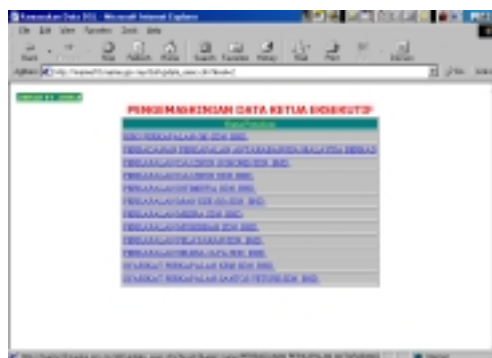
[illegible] - Microsoft Internet Explorer

File Edit View Favorites Tools Help

Back Forward Stop Refresh Home Search Favorites History Mail Print Edit Discuss

Address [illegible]

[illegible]

PENGEMASKINIAN DATA KETUA EKSEKUTIF

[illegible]

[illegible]

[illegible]

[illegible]

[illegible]

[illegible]

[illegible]

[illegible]

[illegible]

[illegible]

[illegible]

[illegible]

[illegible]

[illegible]

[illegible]

Internet